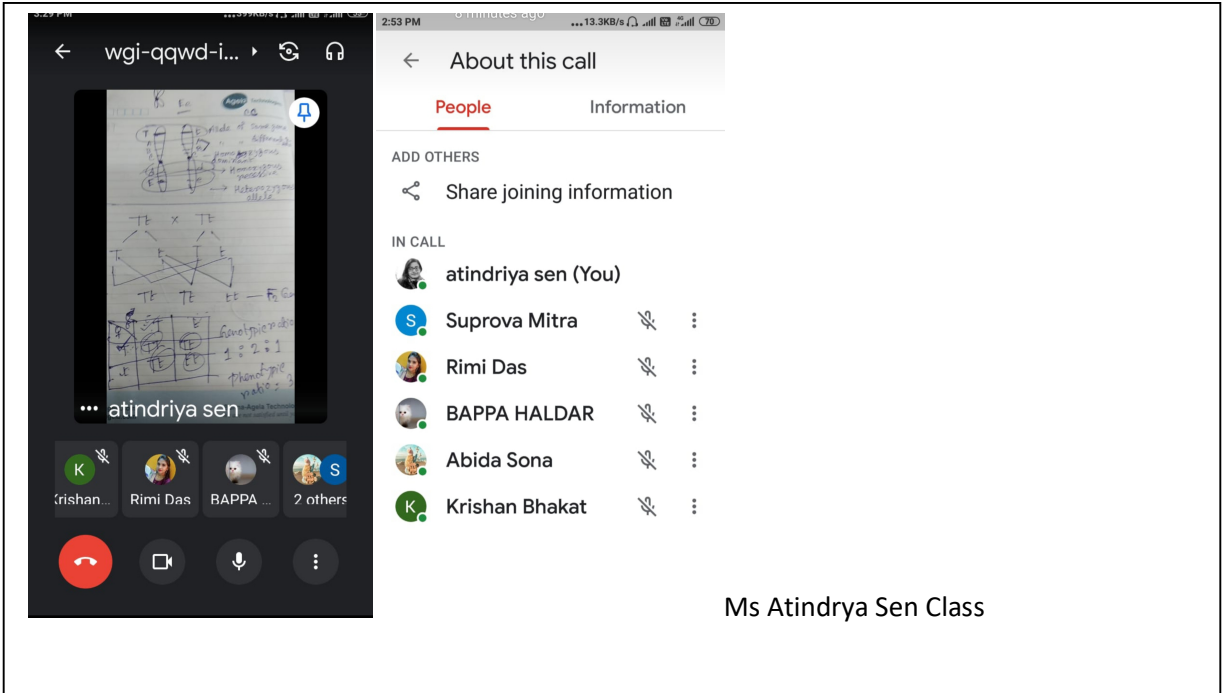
3:29 PM

wgi-qqwd-i...

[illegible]

Tt × Tt

Tt Tt tt — F₂

Genotypic ratio
1 : 2 : 1

Phenotypic ratio : 3

••• atindriya sen

K
Krishan...

Rimi Das

BAPPA ...

S
2 others

2:53 PM 8 minutes ago ...13.3KB/s 70

About this call

People

Information

ADD OTHERS

Share joining information

IN CALL

atindriya sen (You)

S Suprova Mitra

Rimi Das

BAPPA HALDAR

Abida Sona

K Krishan Bhakat

Ms Atindrya Sen Class